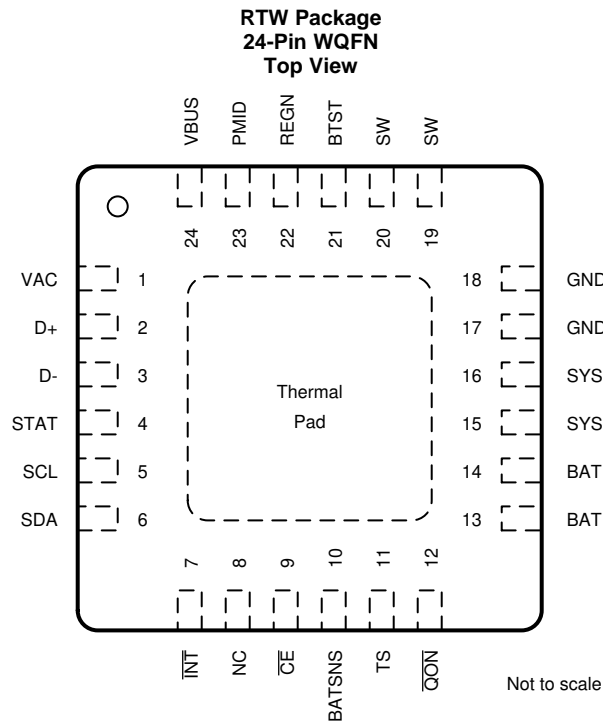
RTW Package
24-Pin WQFN
Top View

VBUS PMID REGN BTST SW SW

24 23 22 21 20 19

VAC 1
D+ 2
D- 3
STAT 4
SCL 5
SDA 6

18 GND
17 GND
16 SYS
15 SYS
14 BAT
13 BAT

Thermal Pad

7 8 9 10 11 12

$\overline{INT}$ NC $\overline{CE}$ BATSNS TS $\overline{QON}$

Not to scale